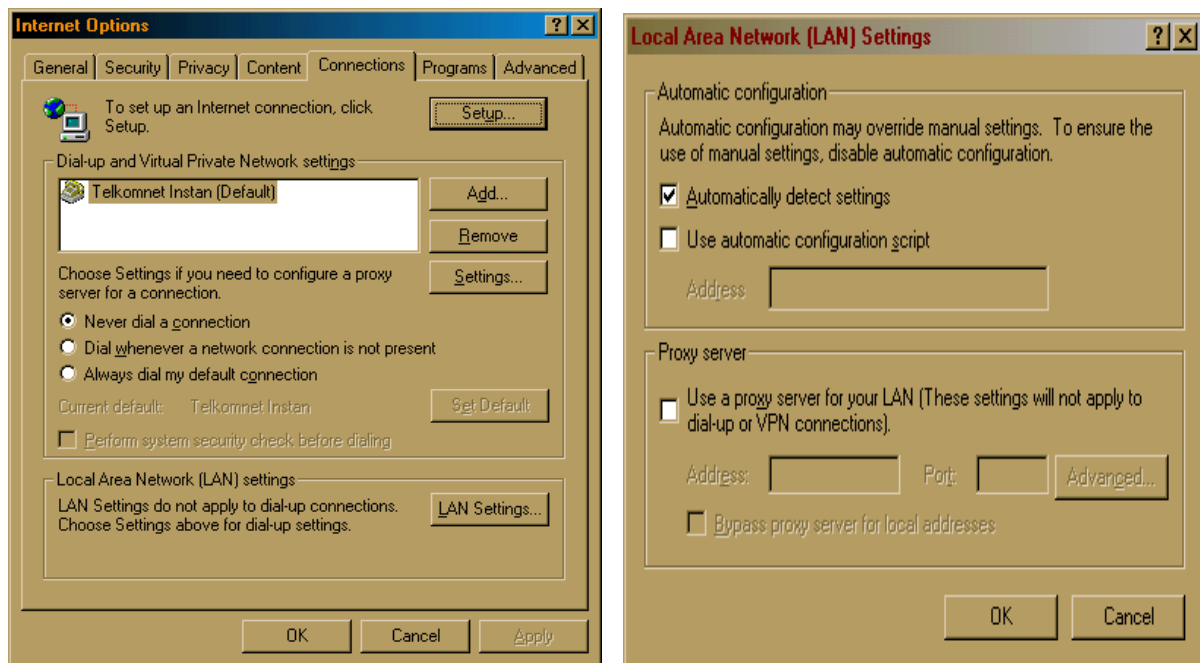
Internet Options ? X

General | Security | Privacy | Content | Connections | Programs | Advanced

To set up an Internet connection, click Setup.

Setup...

Dial-up and Virtual Private Network settings

Telkomnet Instan (Default)

Add...

Remove

Choose Settings if you need to configure a proxy server for a connection.

Settings...

Never dial a connection

Dial whenever a network connection is not present

Always dial my default connection

Current default: Telkomnet Instan

Set Default

Perform system security check before dialing

Local Area Network (LAN) settings

LAN Settings do not apply to dial-up connections. Choose Settings above for dial-up settings.

LAN Settings...

OK

Cancel

Apply

Local Area Network (LAN) Settings ? X

Automatic configuration

Automatic configuration may override manual settings. To ensure the use of manual settings, disable automatic configuration.

Automatically detect settings

Use automatic configuration script

Address

Proxy server

Use a proxy server for your LAN (These settings will not apply to dial-up or VPN connections).

Address:

Port:

Advanced...

Bypass proxy server for local addresses

OK

Cancel